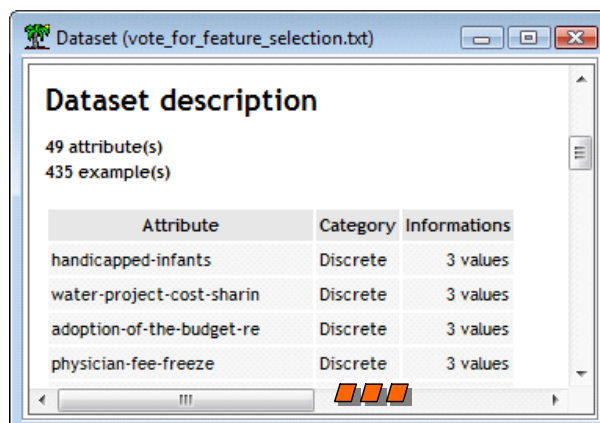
Dataset (vote_for_feature_selection.txt)

Dataset description

49 attribute(s)
435 example(s)

| Attribute | Category | Informations |
|---|---|---|
| handicapped-infants | Discrete | 3 values |
| water-project-cost-sharin | Discrete | 3 values |
| adoption-of-the-budget-re | Discrete | 3 values |
| physician-fee-freeze | Discrete | 3 values |

III